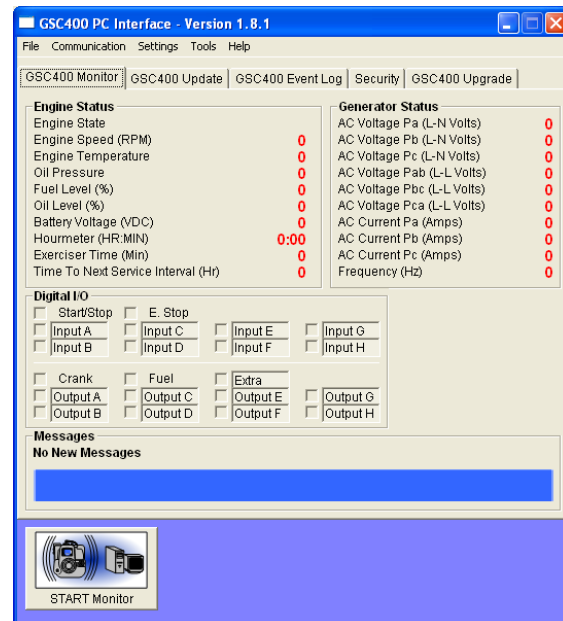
GSC400 PC Interface - Version 1.8.1

File Communication Settings Tools Help

GSC400 Monitor | GSC400 Update | GSC400 Event Log | Security | GSC400 Upgrade

Engine Status

| | |
|---|---|
| Engine State | |
| Engine Speed (RPM) | 0 |
| Engine Temperature | 0 |
| Oil Pressure | 0 |
| Fuel Level (%) | 0 |
| Oil Level (%) | 0 |
| Battery Voltage (VDC) | 0 |
| Hourmeter (HR:MIN) | 0:00 |
| Exerciser Time (Min) | 0 |
| Time To Next Service Interval (Hr) | 0 |

Generator Status

| | |
|---|---|
| AC Voltage Pa (L-N Volts) | 0 |
| AC Voltage Pb (L-N Volts) | 0 |
| AC Voltage Pc (L-N Volts) | 0 |
| AC Voltage Pab (L-L Volts) | 0 |
| AC Voltage Pbc (L-L Volts) | 0 |
| AC Voltage Pca (L-L Volts) | 0 |
| AC Current Pa (Amps) | 0 |
| AC Current Pb (Amps) | 0 |
| AC Current Pc (Amps) | 0 |
| Frequency (Hz) | 0 |

Digital I/O

Start/Stop E. Stop
Input A Input C Input E Input G
Input B Input D Input F Input H

Crank Fuel Extra
Output A Output C Output E Output G
Output B Output D Output F Output H

Messages
No New Messages

START Monitor